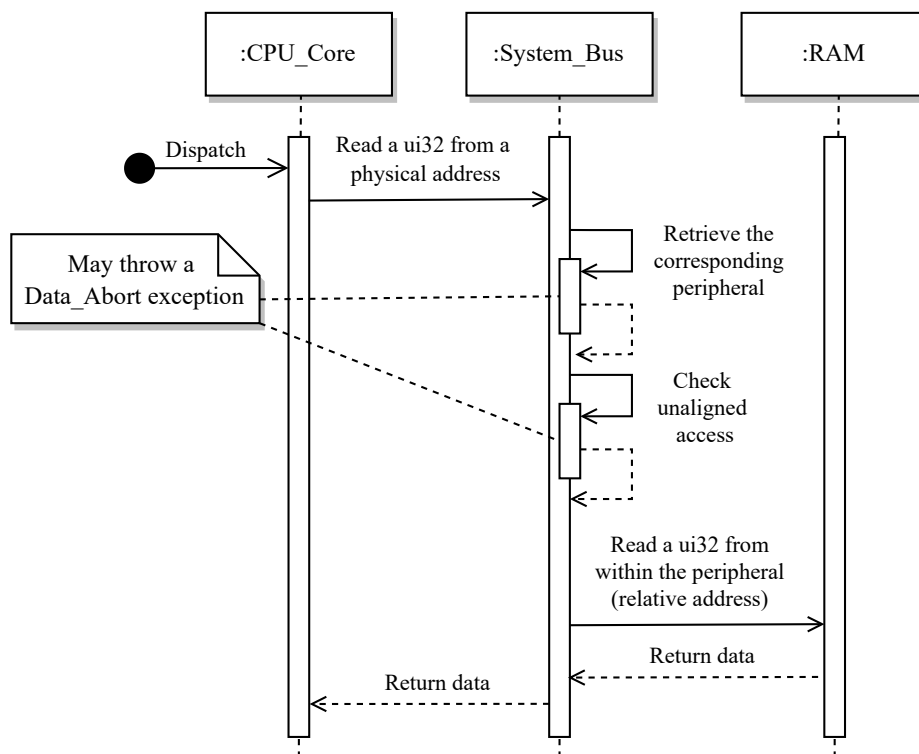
:CPU_Core

:System_Bus

:RAM

Dispatch

Read a ui32 from a physical address

May throw a Data_Abort exception

Retrieve the corresponding peripheral

Check unaligned access

Read a ui32 from within the peripheral (relative address)

Return data

Return data